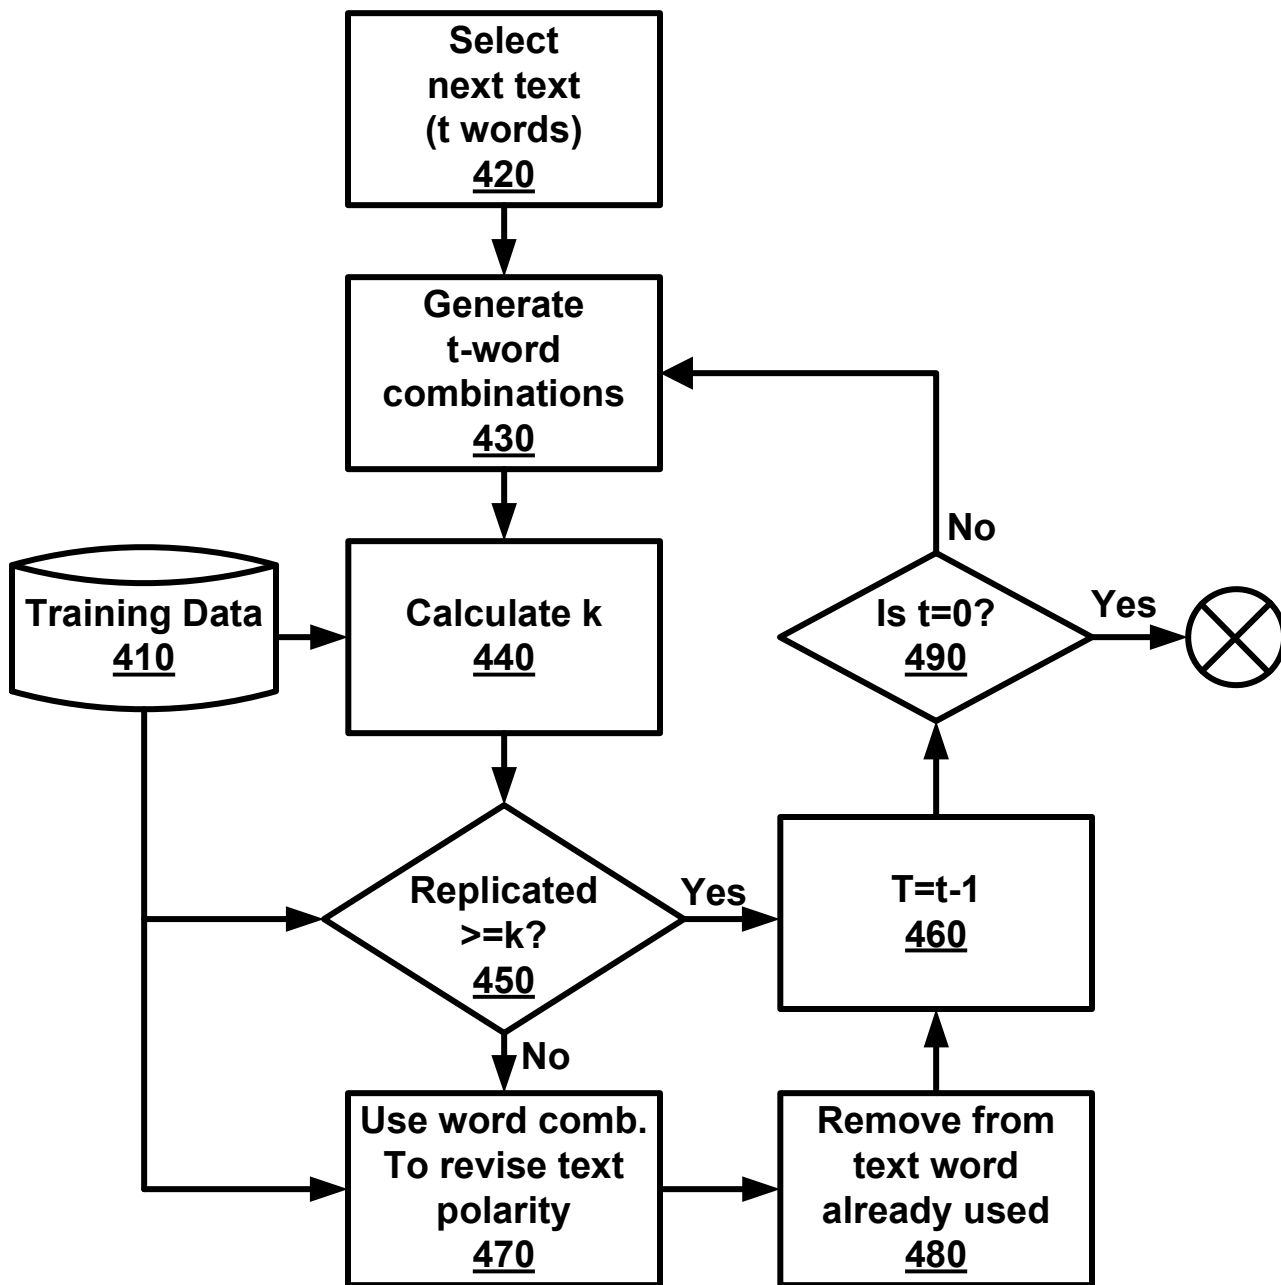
Select next text (t words) 420

Generate t-word combinations 430

Training Data 410

Calculate k 440

Replicated >=k? 450

Yes

No

T=t-1 460

Is t=0? 490

No

Yes

Use word comb. To revise text polarity 470

Remove from text word already used 480